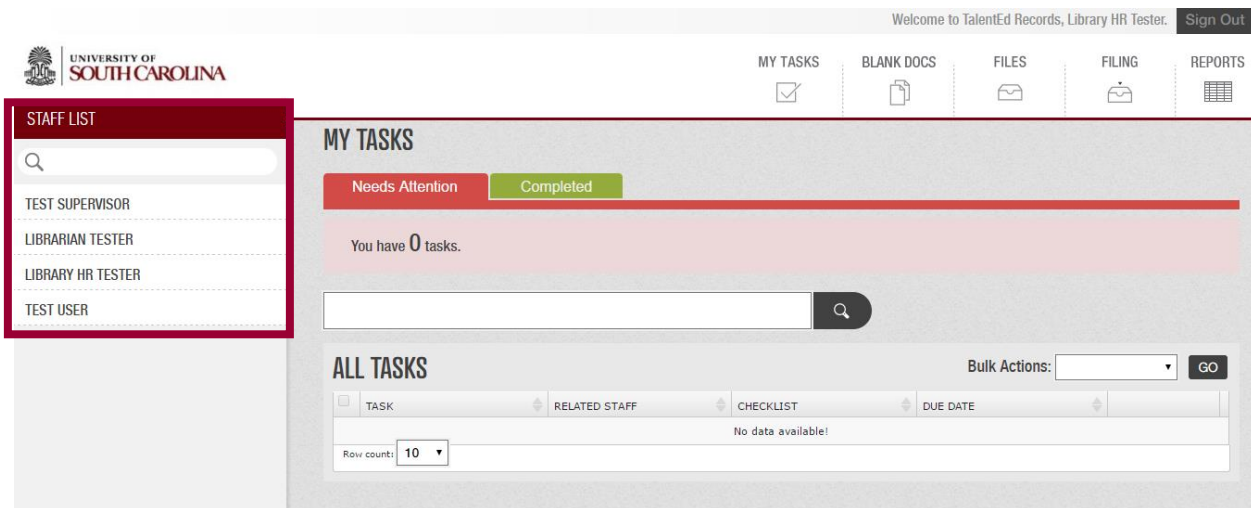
Welcome to TalentEd Records, Library HR Tester. Sign Out

UNIVERSITY OF SOUTH CAROLINA

MY TASKS BLANK DOCS FILES FILING REPORTS

STAFF LIST

TEST SUPERVISOR
LIBRARIAN TESTER
LIBRARY HR TESTER
TEST USER

MY TASKS

Needs Attention Completed

You have 0 tasks.

ALL TASKS

Bulk Actions: GO

| TASK | RELATED STAFF | CHECKLIST | DUE DATE |
|---|---|---|---|
| No data available! | | | |

Row count: 10